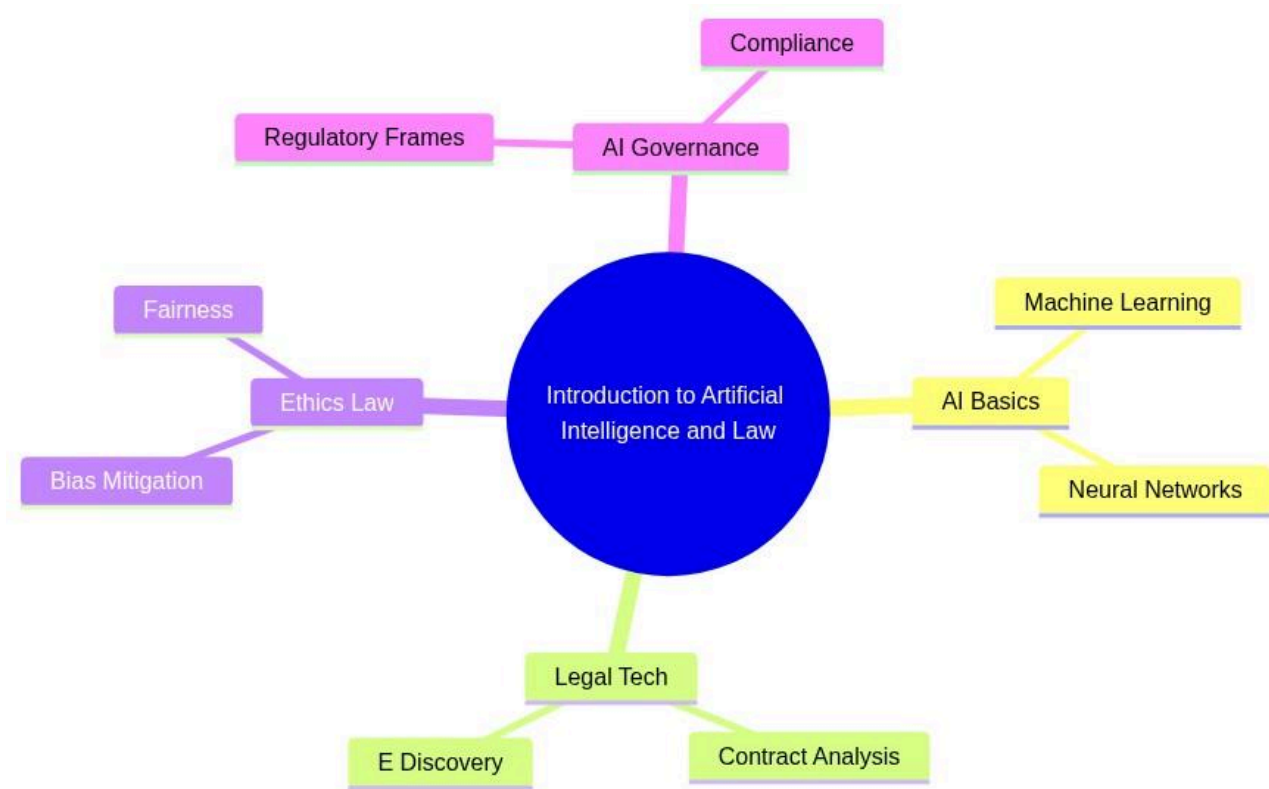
Introduction to Artificial Intelligence and Law

AI Governance

Compliance

Regulatory Frames

AI Basics

Machine Learning

Neural Networks

Legal Tech

E Discovery

Contract Analysis

Ethics Law

Fairness

Bias Mitigation